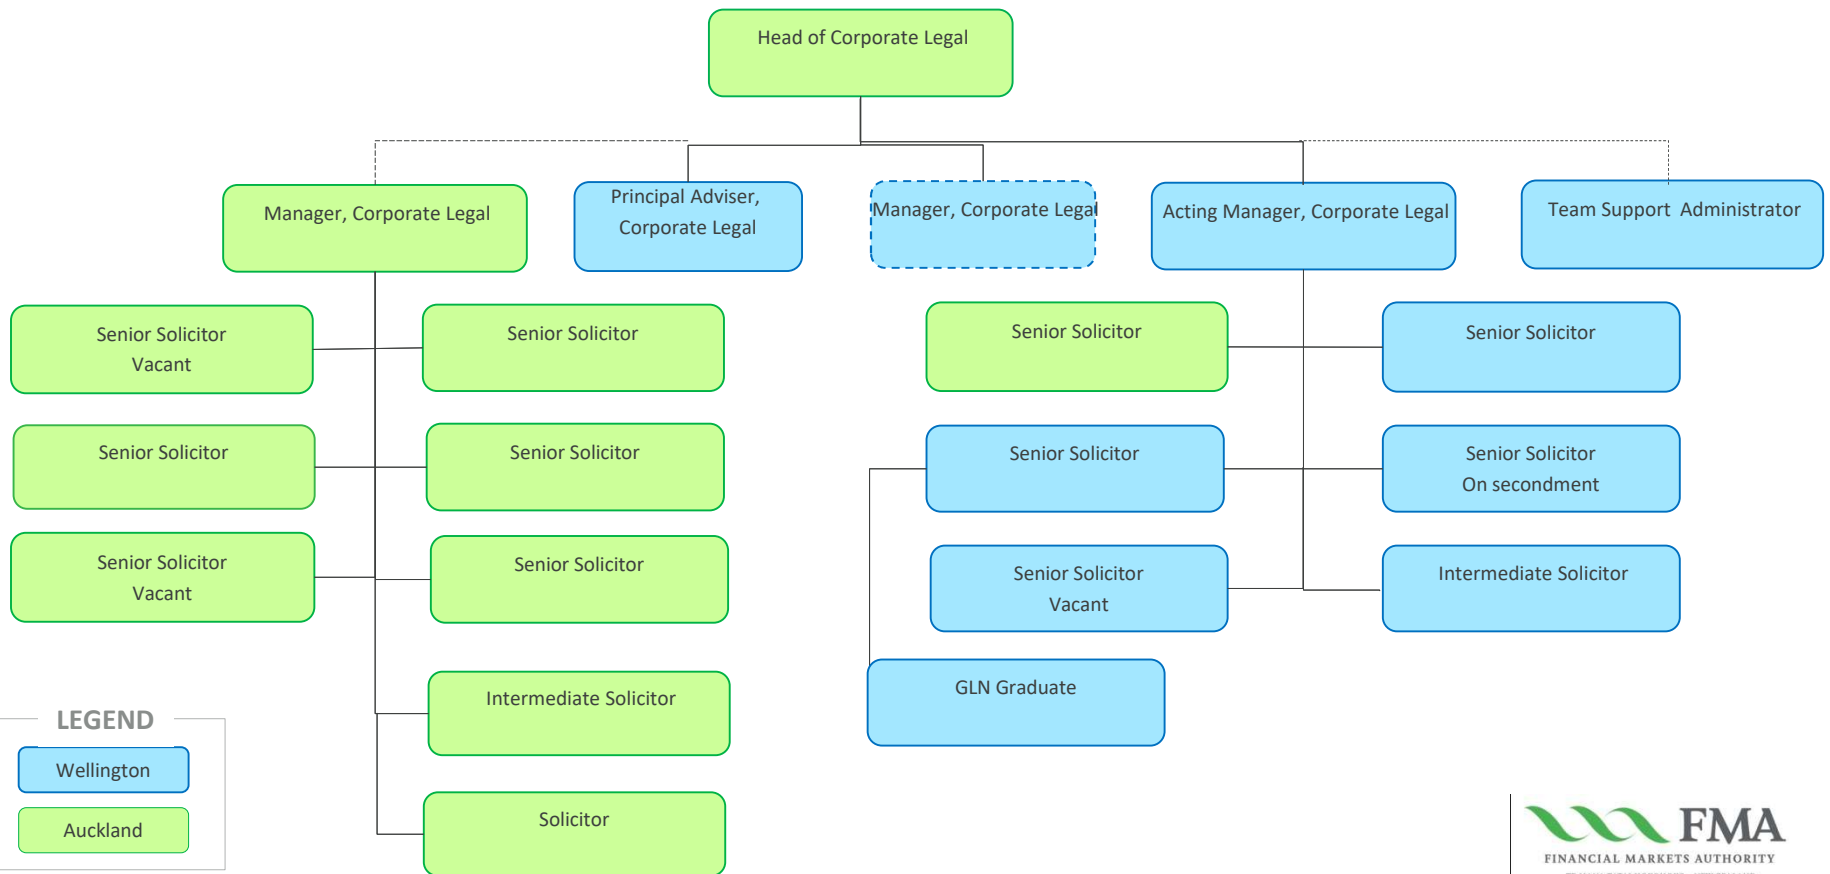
Head of Corporate Legal

Manager, Corporate Legal

Principal Adviser, Corporate Legal

Manager, Corporate Legal

Acting Manager, Corporate Legal

Team Support Administrator

Senior Solicitor Vacant

Senior Solicitor

Senior Solicitor

Senior Solicitor

Senior Solicitor Vacant

Senior Solicitor

Intermediate Solicitor

Solicitor

Senior Solicitor

Senior Solicitor

Senior Solicitor Vacant

GLN Graduate

Senior Solicitor

Senior Solicitor On secondment

Intermediate Solicitor

LEGEND

Wellington

Auckland

FMA
FINANCIAL MARKETS AUTHORITY